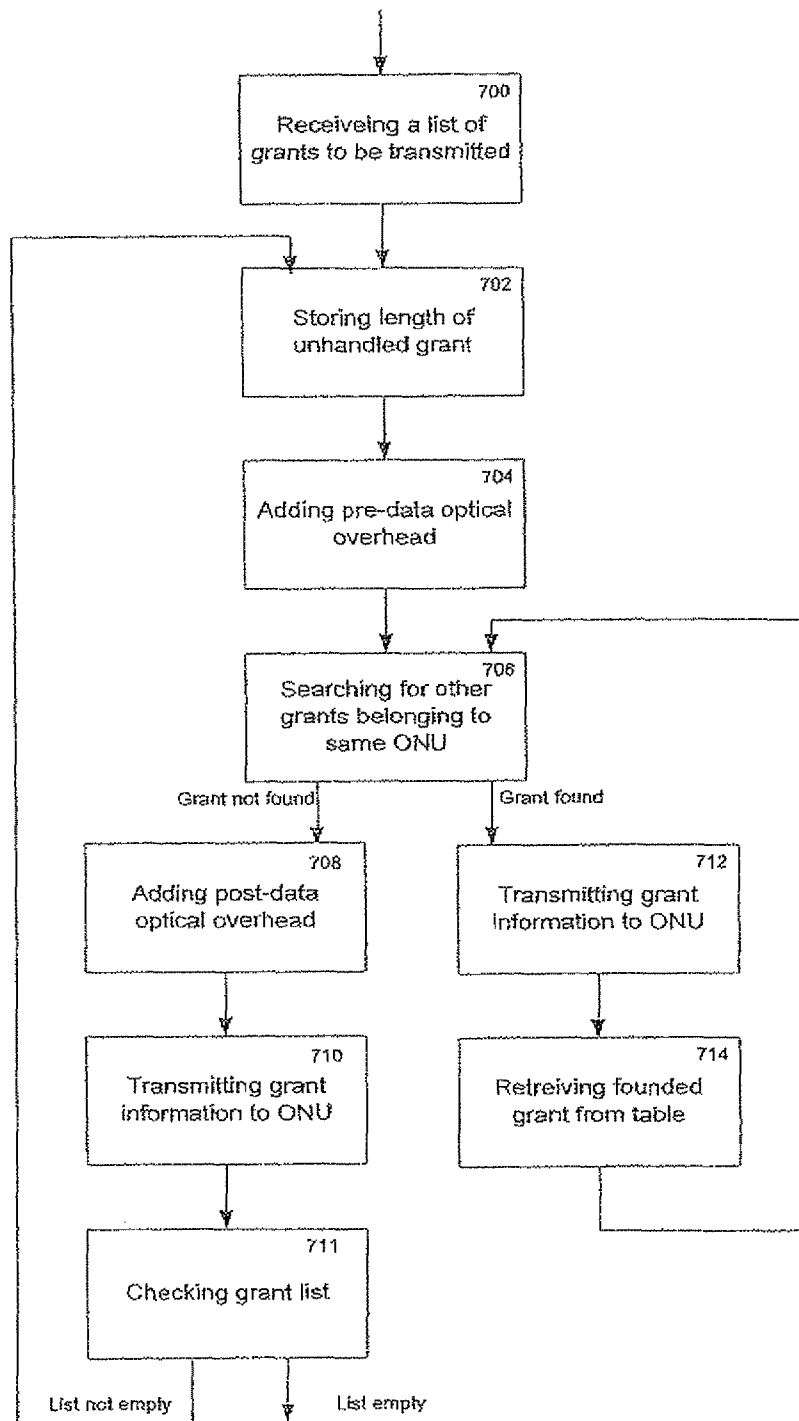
700
Receiveing a list of grants to be transmitted

702
Storing length of unhandled grant

704
Adding pre-data optical overhead

706
Searching for other grants belonging to same ONU

Grant not found

Grant found

708
Adding post-data optical overhead

712
Transmitting grant information to ONU

710
Transmitting grant information to ONU

714
Retreiving founded grant from table

711
Checking grant list

List not empty

List empty